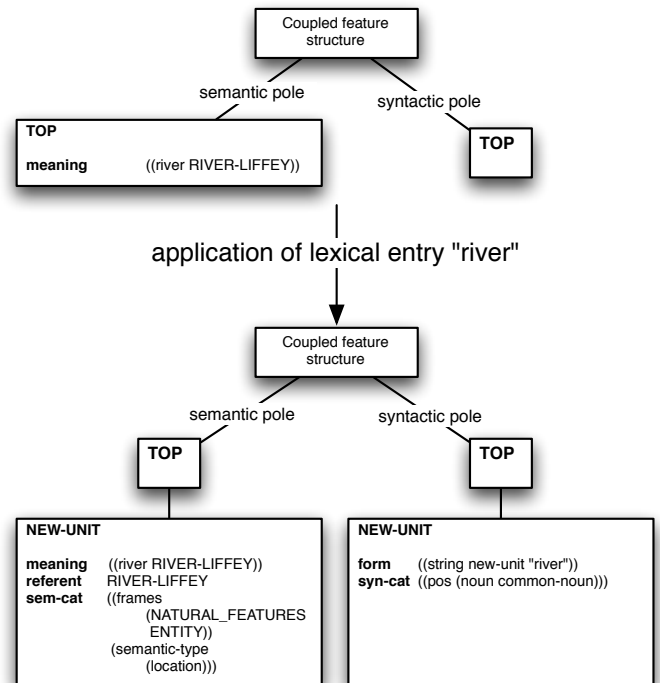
Coupled feature structure

semantic pole

syntactic pole

TOP

meaning ((river RIVER-LIFFEY))

TOP

application of lexical entry "river"

Coupled feature structure

semantic pole

syntactic pole

TOP

TOP

NEW-UNIT

meaning ((river RIVER-LIFFEY))
referent RIVER-LIFFEY
sem-cat ((frames (NATURAL_FEATURES ENTITY)) (semantic-type (location)))

NEW-UNIT

form ((string new-unit "river"))
syn-cat ((pos (noun common-noun)))